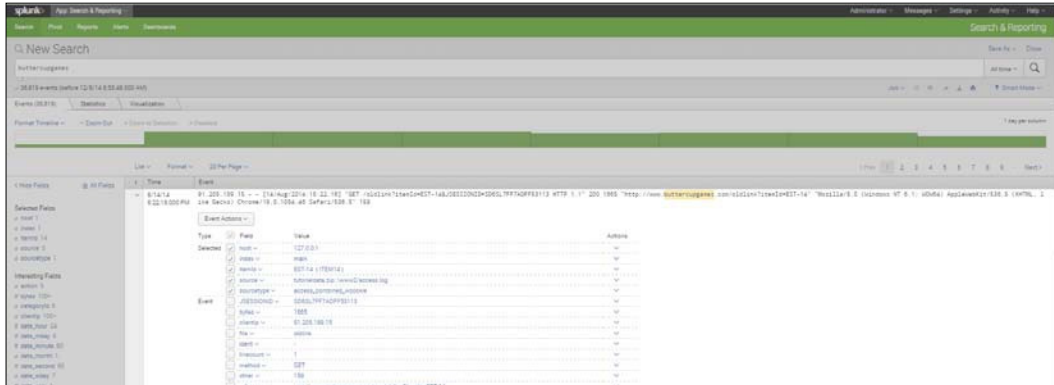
splunk> App: Search & Reporting

Administrator Messages Settings Activity Help

Search Pivot Reports Alerts Dashboards

Search & Reporting

New Search

Save As Close

buttercupgames

All time

✓ 35,819 events (before 12/5/14 6:55:48.000 AM)

Job Smart Mode

Events (35,819) Statistics Visualization

Format Timeline − Zoom Out + Zoom to Selection × Deselect

1 day per column

List Format 20 Per Page

Prev 1 2 3 4 5 6 7 8 9 Next

< Hide Fields All Fields

i Time Event

8/14/14 6:22:19.000 PM

91.205.189.15 - - [14/Aug/2014:18:22:19] "GET /oldlink?itemId=EST-14&JSESSIONID=SD6SL7FF7ADFF53113 HTTP 1.1" 200 1665 "http://www.buttercupgames.com/oldlink?itemId=EST-14" "Mozilla/5.0 (Windows NT 6.1; WOW64) AppleWebKit/536.5 (KHTML, like Gecko) Chrome/19.0.1084.46 Safari/536.5" 159

Event Actions

Selected Fields
a host 1
a index 1
a itemId 14
a source 5
a sourcetype 1

Interesting Fields
a action 5
# bytes 100+
a categoryId 8
a clientip 100+
# date_hour 24
# date_mday 8
# date_minute 60
a date_month 1
# date_second 60
a date_wday 7

| Type | | Field | Value | Actions |
|---|---|---|---|---|
| Selected | ✓ | host | 127.0.0.1 | |
| | ✓ | index | main | |
| | ✓ | itemId | EST-14 (ITEM14) | |
| | ✓ | source | tutorialdata.zip:.\www2\access.log | |
| | ✓ | sourcetype | access_combined_wcookie | |
| Event | | JSESSIONID | SD6SL7FF7ADFF53113 | |
| | | bytes | 1665 | |
| | | clientip | 91.205.189.15 | |
| | | file | oldlink | |
| | | ident | - | |
| | | linecount | 1 | |
| | | method | GET | |
| | | other | 159 | |